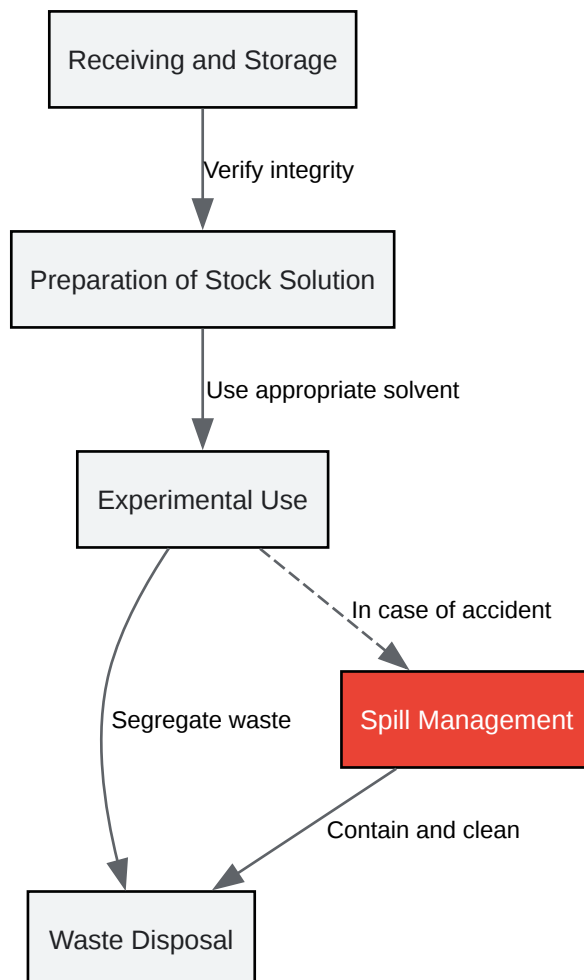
Receiving and Storage

Verify integrity

Preparation of Stock Solution

Use appropriate solvent

Experimental Use

In case of accident

Segregate waste

Spill Management

Contain and clean

Waste Disposal